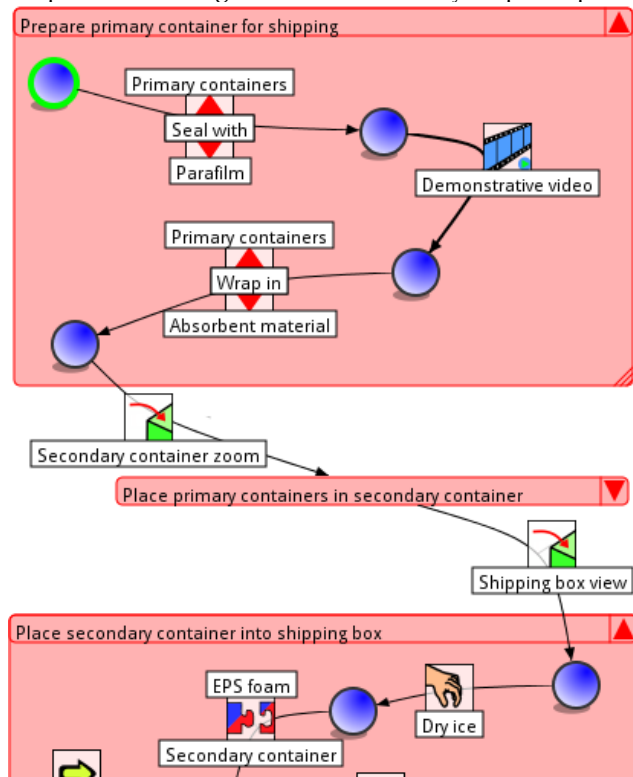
Prepare primary container for shipping

Primary containers

Seal with

Parafilm

Demonstrative video

Primary containers

Wrap in

Absorbent material

Secondary container zoom

Place primary containers in secondary container

Shipping box view

Place secondary container into shipping box

EPS foam

Dry ice

Secondary container